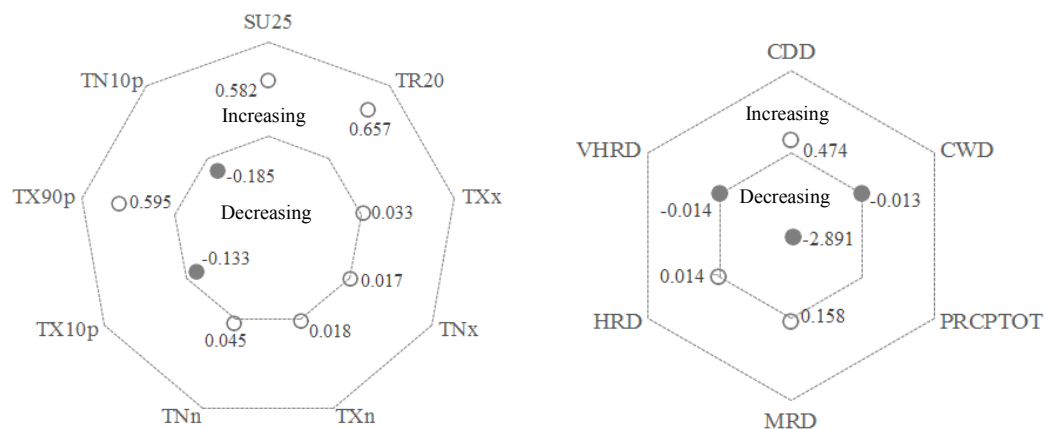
SU25
TN10p
TR20
0.582
Increasing
0.657
-0.185
TX90p
0.595
Decreasing
0.033
TXx
-0.133
0.017
TX10p
0.045
0.018
TNx
TNn
TXn

CDD
Increasing
VHRD
0.474
CWD
-0.014
Decreasing
-0.013
-2.891
0.014
HRD
0.158
PRCPTOT
MRD